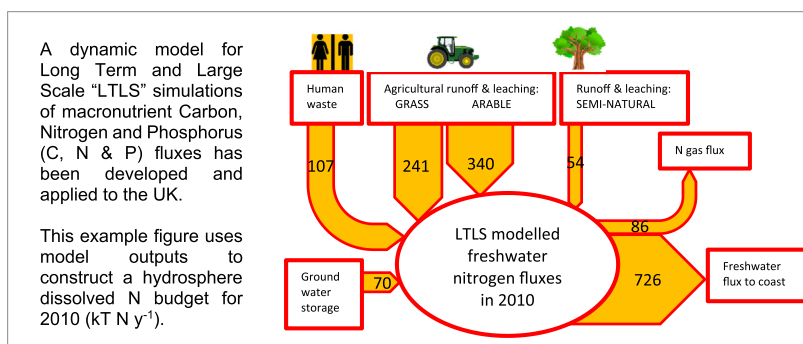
A dynamic model for Long Term and Large Scale "LTLS" simulations of macronutrient Carbon, Nitrogen and Phosphorus (C, N & P) fluxes has been developed and applied to the UK.

This example figure uses model outputs to construct a hydrosphere dissolved N budget for 2010 (kT N y$^{-1}$).

Human waste

Agricultural runoff & leaching:
GRASS ARABLE

Runoff & leaching:
SEMI-NATURAL

107

241

340

54

N gas flux

86

LTLS modelled freshwater nitrogen fluxes in 2010

Ground water storage

70

726

Freshwater flux to coast